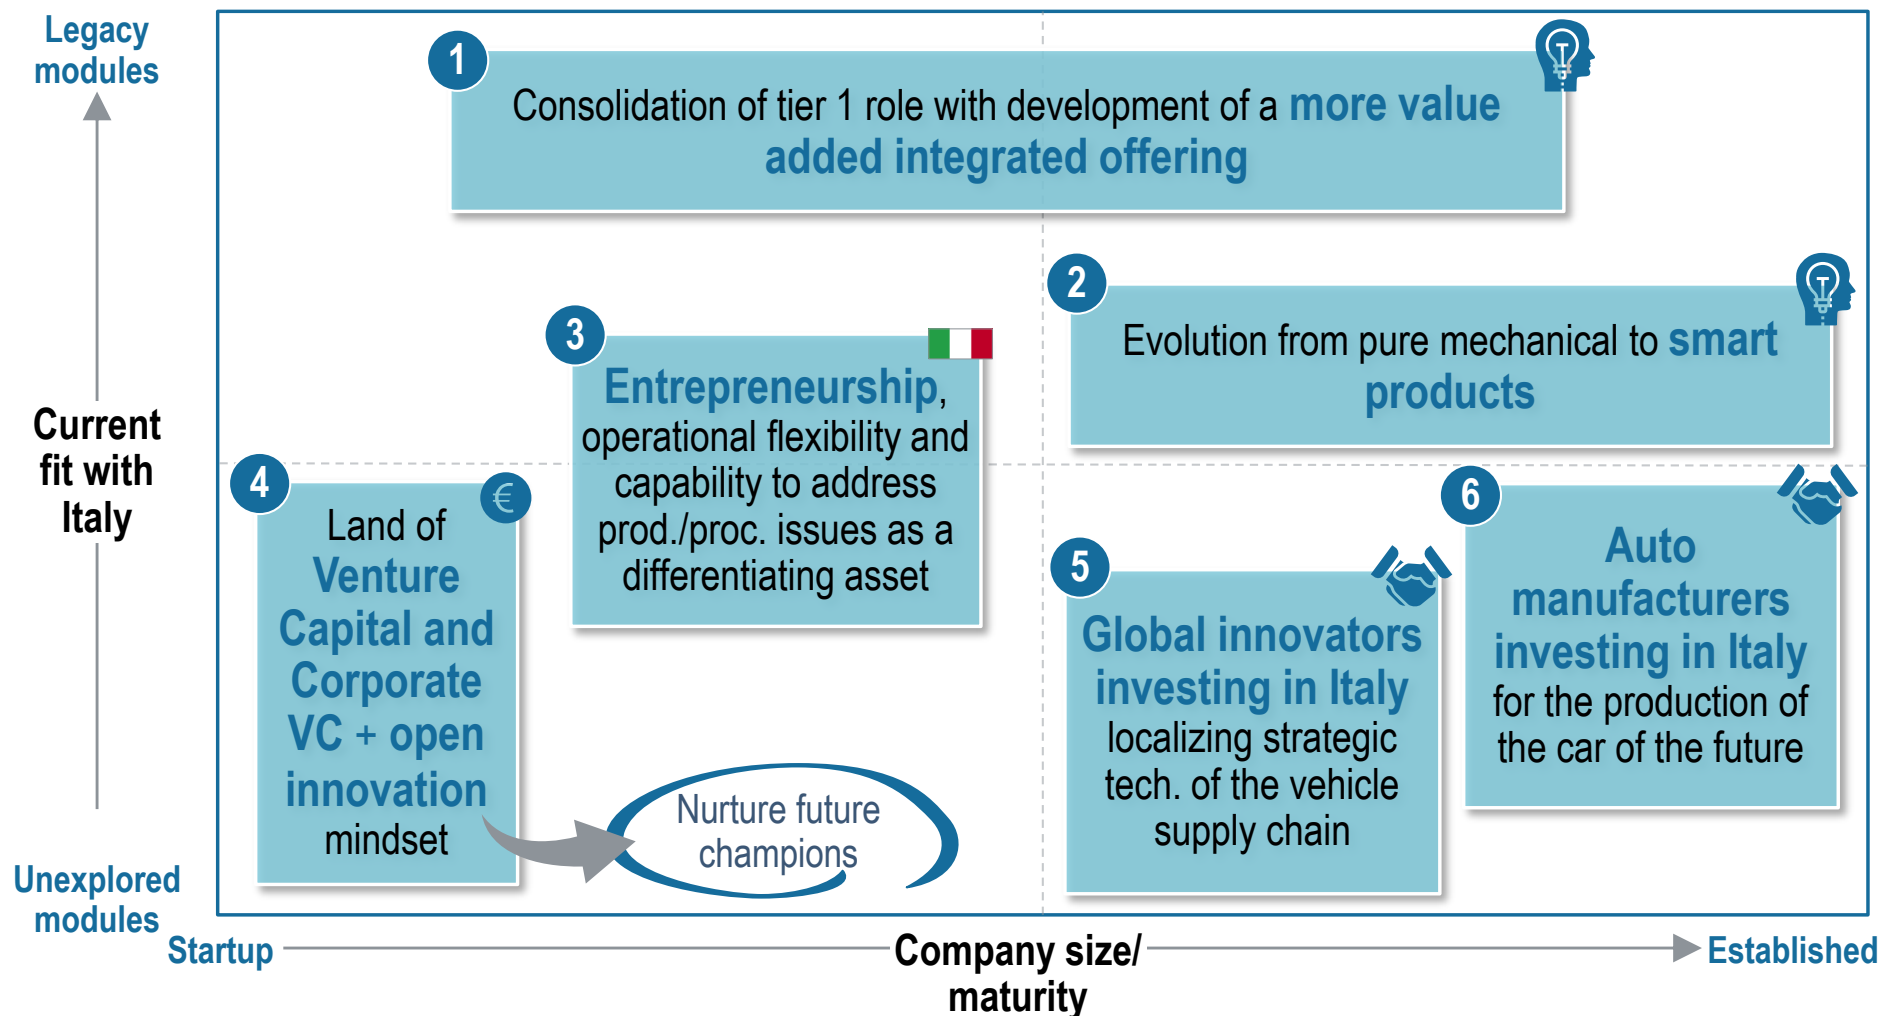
Legacy modules

Current fit with Italy

Unexplored modules

1
Consolidation of tier 1 role with development of a more value added integrated offering

2
Evolution from pure mechanical to smart products

3
Entrepreneurship, operational flexibility and capability to address prod./proc. issues as a differentiating asset

4
€
Land of Venture Capital and Corporate VC + open innovation mindset

Nurture future champions

5
Global innovators investing in Italy localizing strategic tech. of the vehicle supply chain

6
Auto manufacturers investing in Italy for the production of the car of the future

Startup
Company size/ maturity
Established